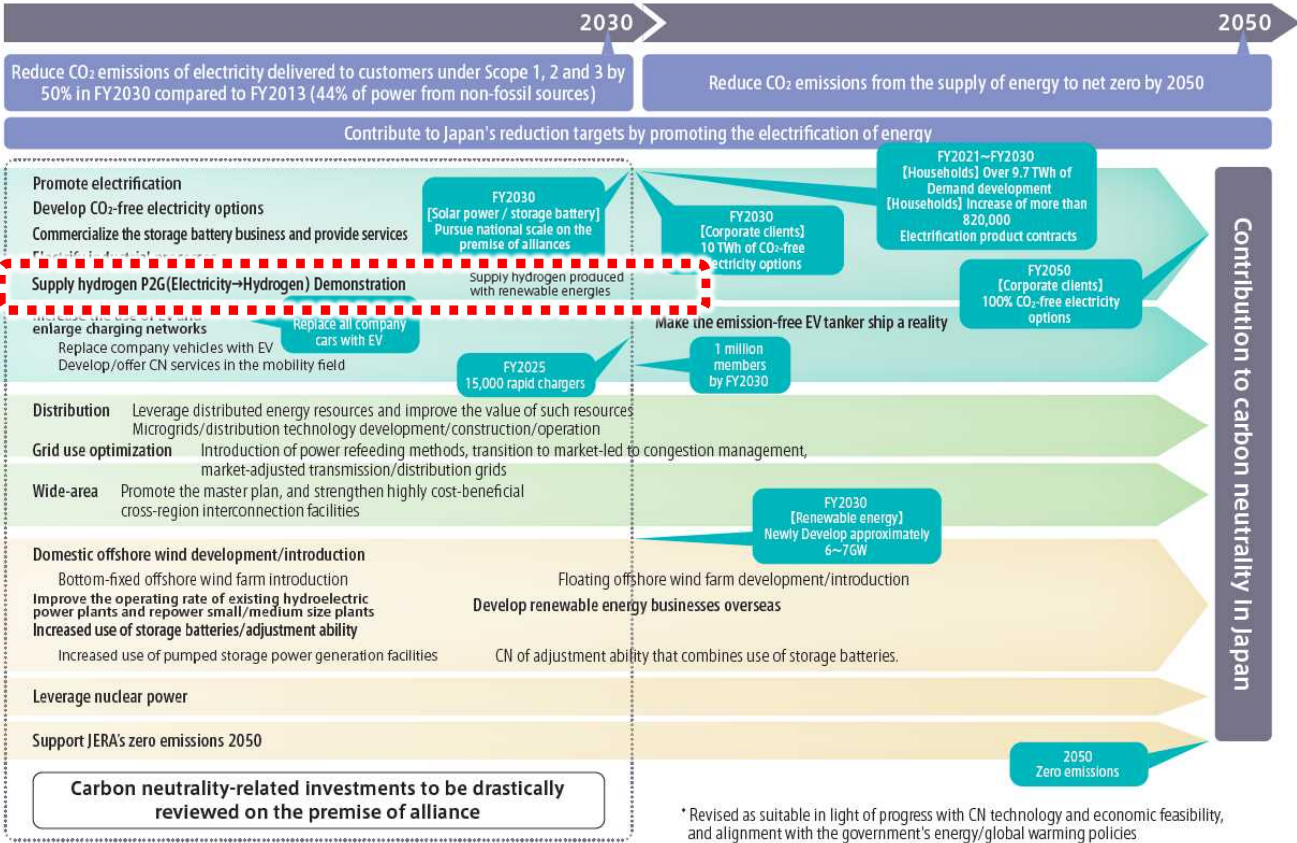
2030

2050

Reduce $CO_2$ emissions of electricity delivered to customers under Scope 1, 2 and 3 by 50% in FY2030 compared to FY2013 (44% of power from non-fossil sources)

Reduce $CO_2$ emissions from the supply of energy to net zero by 2050

Contribute to Japan's reduction targets by promoting the electrification of energy

Promote electrification

Develop $CO_2$-free electricity options

Commercialize the storage battery business and provide services

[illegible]

Supply hydrogen P2G(Electricity→Hydrogen) Demonstration

Supply hydrogen produced with renewable energies

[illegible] enlarge charging networks

Replace company vehicles with EV

Develop/offer CN services in the mobility field

FY2030 【Solar power / storage battery】 Pursue national scale on the premise of alliances

FY2030 【Corporate clients】 10 TWh of $CO_2$-free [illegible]ectricity options

FY2021~FY2030 【Households】 Over 9.7 TWh of Demand development 【Households】 Increase of more than 820,000 Electrification product contracts

FY2050 【Corporate clients】 100% $CO_2$-free electricity options

Replace all company cars with EV

Make the emission-free EV tanker ship a reality

FY2025 15,000 rapid chargers

1 million members by FY2030

Distribution Leverage distributed energy resources and improve the value of such resources

Microgrids/distribution technology development/construction/operation

Grid use optimization Introduction of power refeeding methods, transition to market-led to congestion management, market-adjusted transmission/distribution grids

Wide-area Promote the master plan, and strengthen highly cost-beneficial cross-region interconnection facilities

FY2030 【Renewable energy】 Newly Develop approximately 6~7GW

Domestic offshore wind development/introduction

Bottom-fixed offshore wind farm introduction

Floating offshore wind farm development/introduction

Improve the operating rate of existing hydroelectric power plants and repower small/medium size plants

Develop renewable energy businesses overseas

Increased use of storage batteries/adjustment ability

Increased use of pumped storage power generation facilities

CN of adjustment ability that combines use of storage batteries.

Leverage nuclear power

Support JERA's zero emissions 2050

2050 Zero emissions

Carbon neutrality-related investments to be drastically reviewed on the premise of alliance

Contribution to carbon neutrality in Japan

* Revised as suitable in light of progress with CN technology and economic feasibility, and alignment with the government's energy/global warming policies